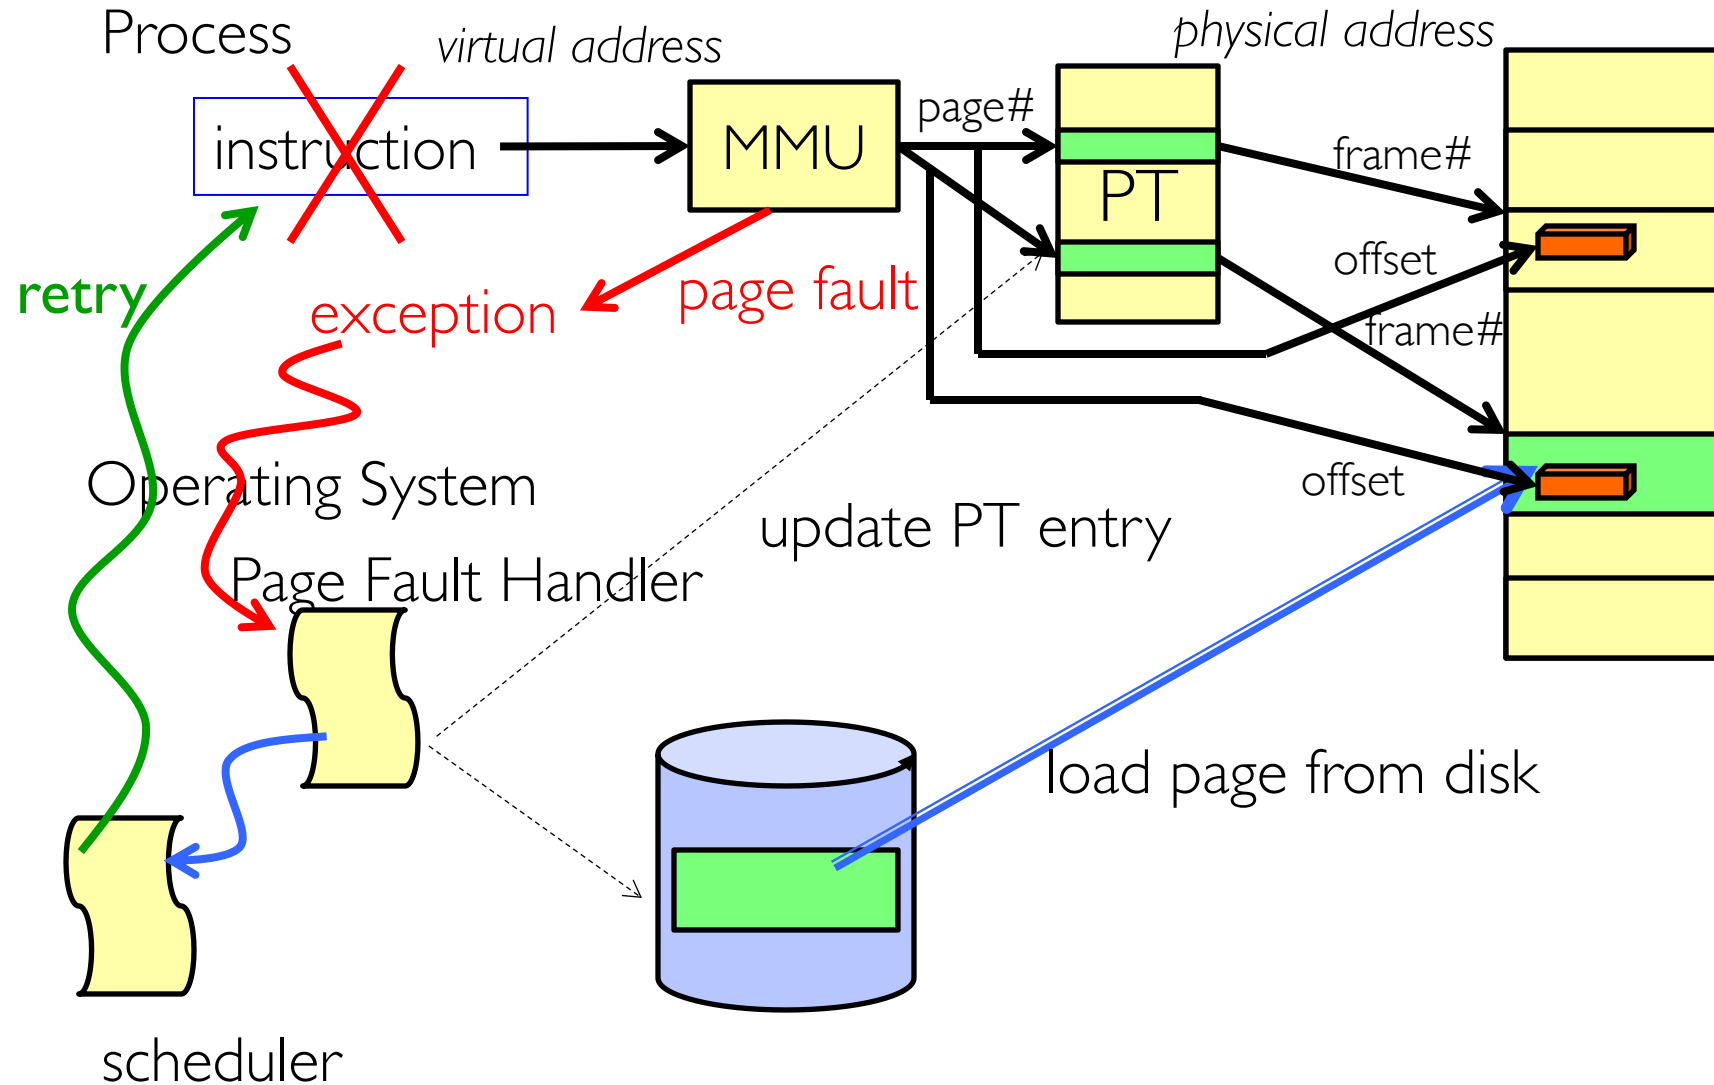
Process

virtual address

physical address

instruction

MMU

page#

PT

frame#

offset

frame#

offset

retry

exception

page fault

Operating System

Page Fault Handler

update PT entry

load page from disk

scheduler